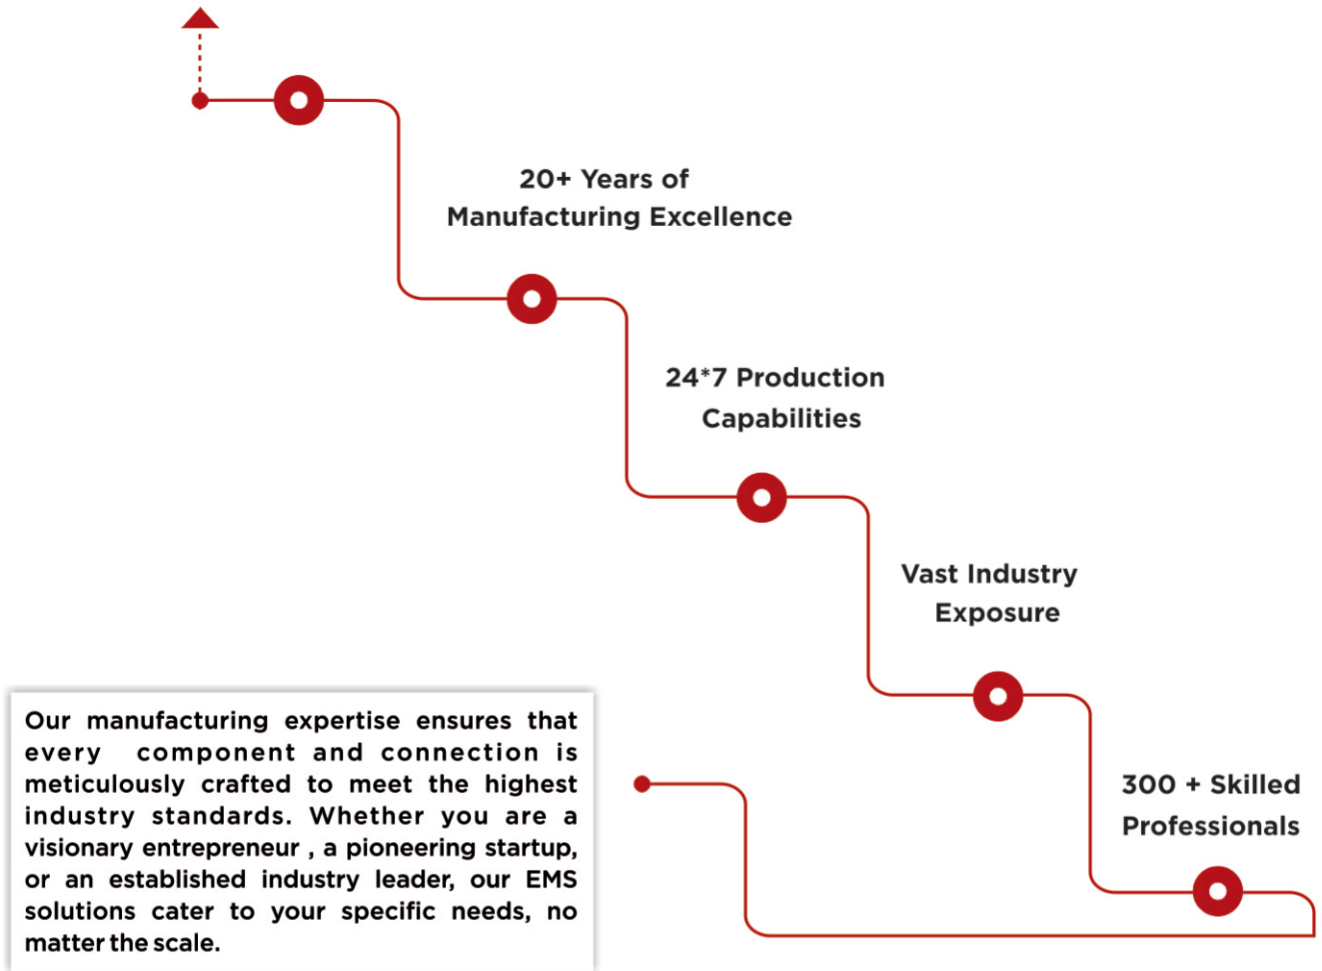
20+ Years of Manufacturing Excellence

24*7 Production Capabilities

Vast Industry Exposure

300 + Skilled Professionals

Our manufacturing expertise ensures that every component and connection is meticulously crafted to meet the highest industry standards. Whether you are a visionary entrepreneur , a pioneering startup, or an established industry leader, our EMS solutions cater to your specific needs, no matter the scale.